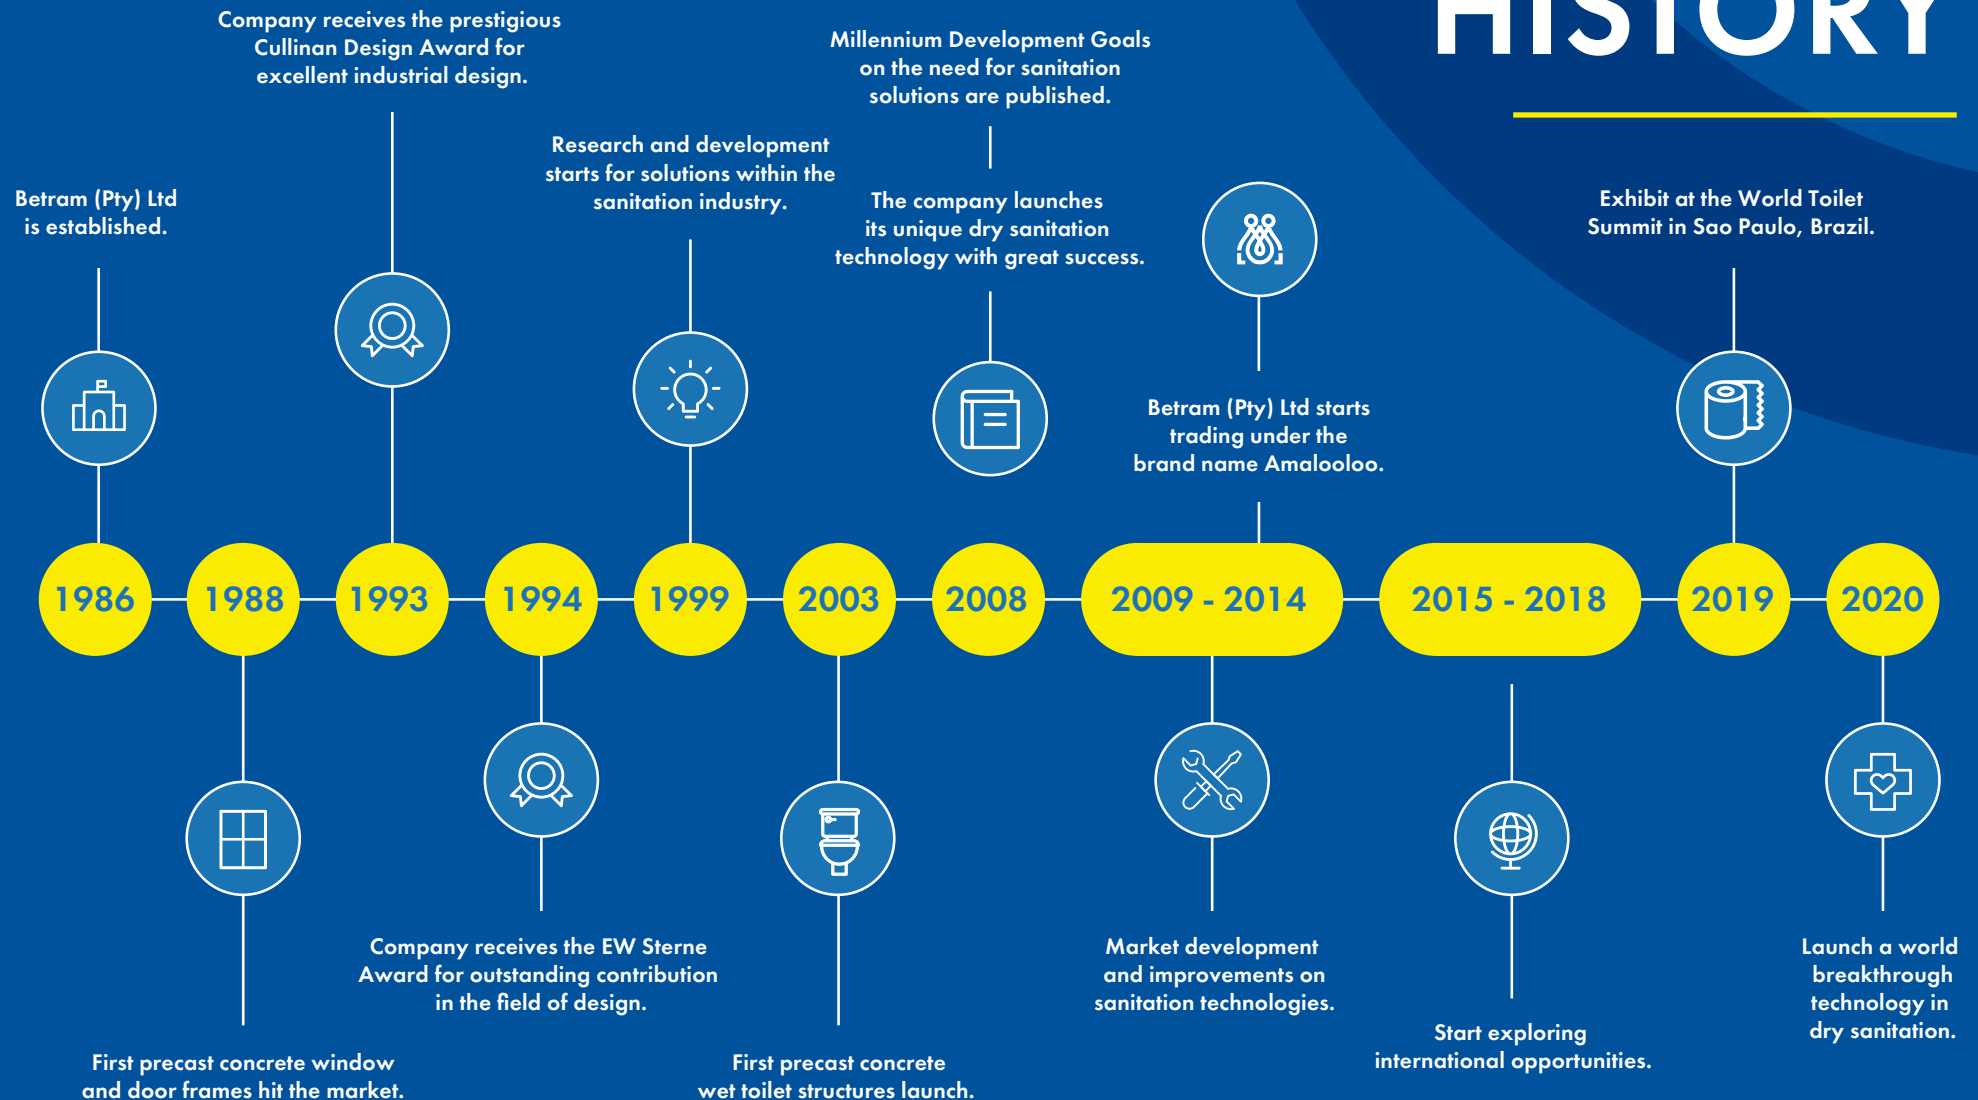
HISTORY

Company receives the prestigious Cullinan Design Award for excellent industrial design.

Millennium Development Goals on the need for sanitation solutions are published.

Research and development starts for solutions within the sanitation industry.

Betram (Pty) Ltd is established.

The company launches its unique dry sanitation technology with great success.

Exhibit at the World Toilet Summit in Sao Paulo, Brazil.

Betram (Pty) Ltd starts trading under the brand name Amalooloo.

1986 1988 1993 1994 1999 2003 2008 2009 - 2014 2015 - 2018 2019 2020

Company receives the EW Sterne Award for outstanding contribution in the field of design.

Market development and improvements on sanitation technologies.

Launch a world breakthrough technology in dry sanitation.

Start exploring international opportunities.

First precast concrete window and door frames hit the market.

First precast concrete wet toilet structures launch.